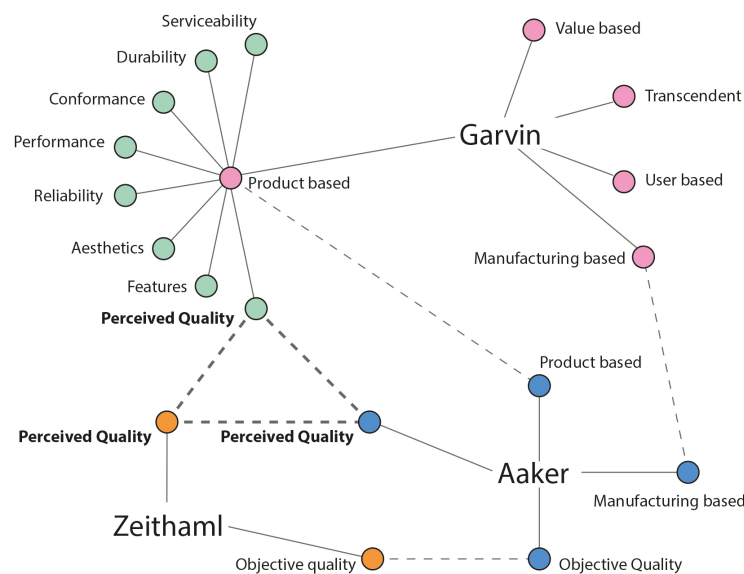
Serviceability
Durability
Conformance
Performance
Reliability
Aesthetics
Features
Product based
Perceived Quality
Garvin
Value based
Transcendent
User based
Manufacturing based
Product based
Perceived Quality
Perceived Quality
Aaker
Manufacturing based
Zeithaml
Objective quality
Objective Quality